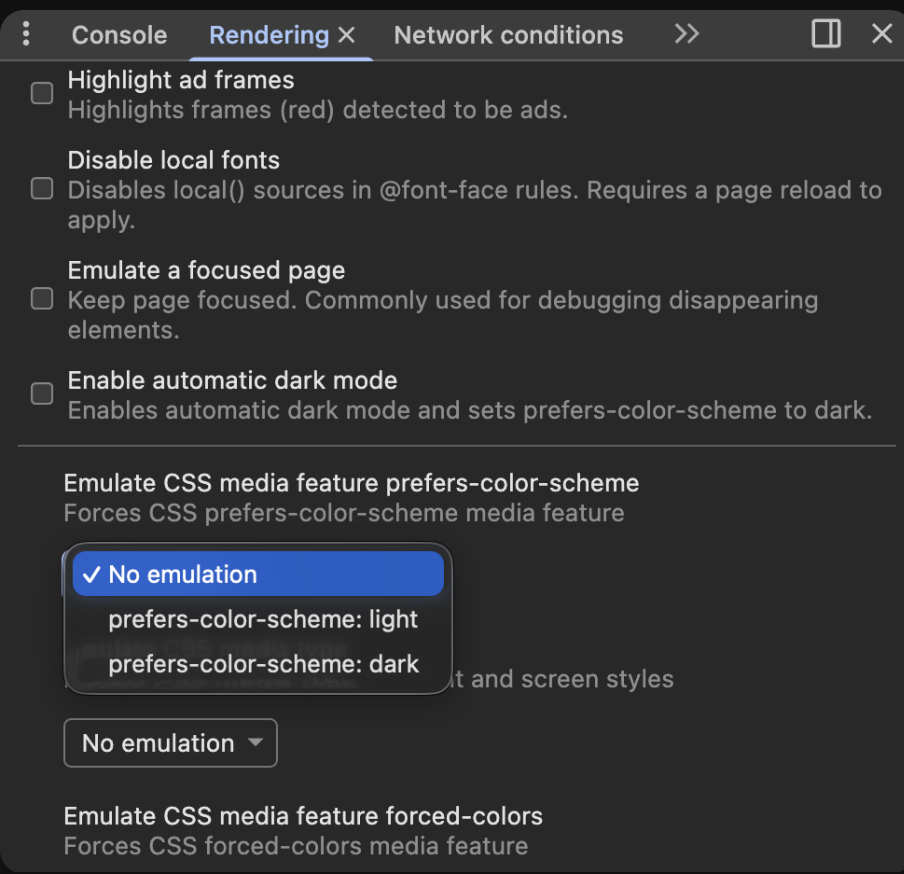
Console Rendering × Network conditions >>

Highlight ad frames
Highlights frames (red) detected to be ads.

Disable local fonts
Disables local() sources in @font-face rules. Requires a page reload to apply.

Emulate a focused page
Keep page focused. Commonly used for debugging disappearing elements.

Enable automatic dark mode
Enables automatic dark mode and sets prefers-color-scheme to dark.

Emulate CSS media feature prefers-color-scheme
Forces CSS prefers-color-scheme media feature

✓ No emulation
prefers-color-scheme: light
prefers-color-scheme: dark

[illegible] and screen styles

No emulation

Emulate CSS media feature forced-colors
Forces CSS forced-colors media feature